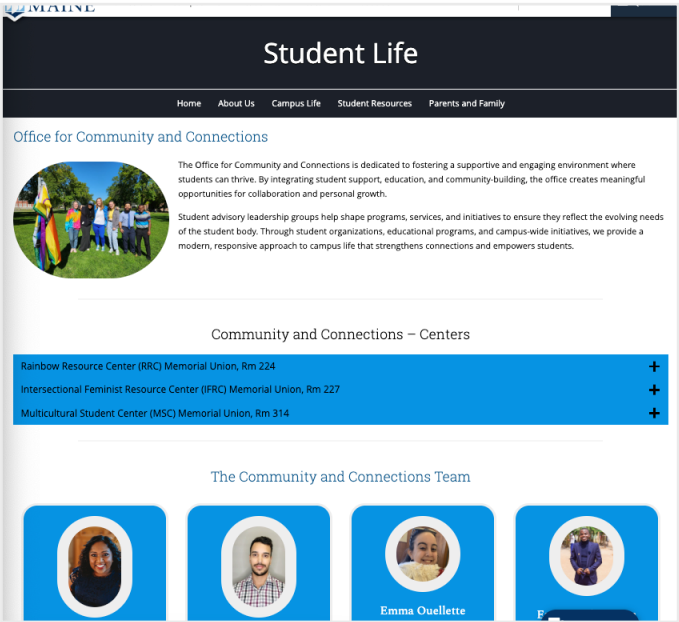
MAINE

Student Life

Home About Us Campus Life Student Resources Parents and Family

Office for Community and Connections

The Office for Community and Connections is dedicated to fostering a supportive and engaging environment where students can thrive. By integrating student support, education, and community-building, the office creates meaningful opportunities for collaboration and personal growth.

Student advisory leadership groups help shape programs, services, and initiatives to ensure they reflect the evolving needs of the student body. Through student organizations, educational programs, and campus-wide initiatives, we provide a modern, responsive approach to campus life that strengthens connections and empowers students.

Community and Connections – Centers

Rainbow Resource Center (RRC) Memorial Union, Rm 224 +

Intersectional Feminist Resource Center (IFRC) Memorial Union, Rm 227 +

Multicultural Student Center (MSC) Memorial Union, Rm 314 +

The Community and Connections Team

Emma Ouellette

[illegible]